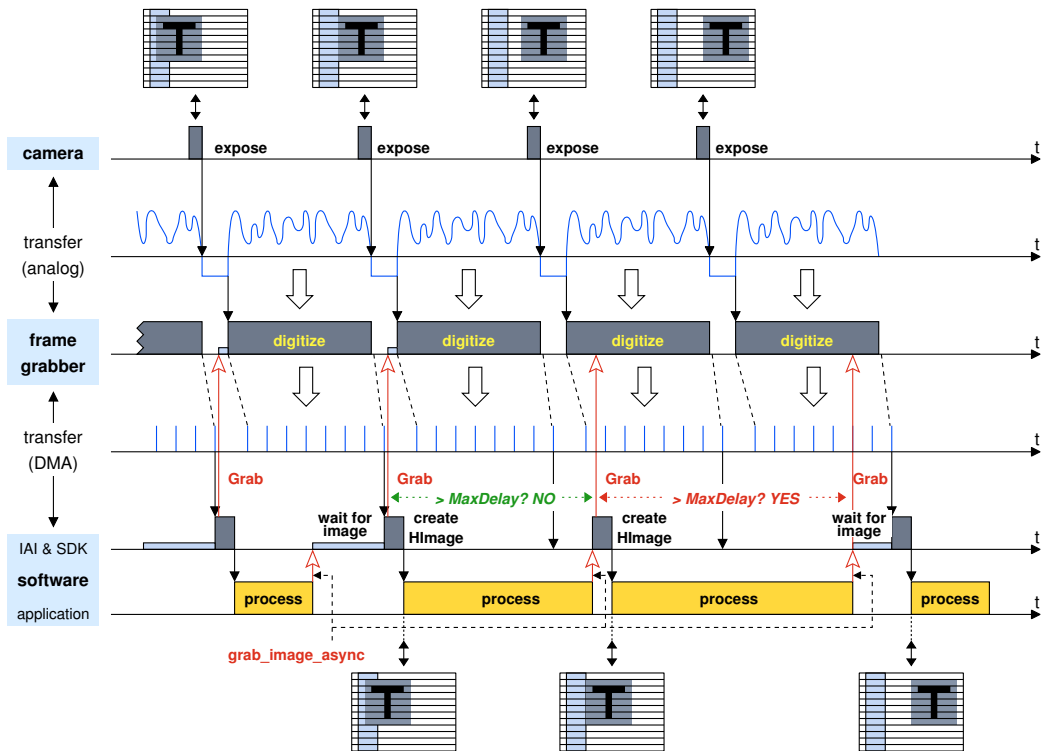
T T T T

camera
expose expose expose expose
t

transfer
(analog)
t

frame
grabber
digitize digitize digitize digitize
t

transfer
(DMA)
t

Grab Grab Grab Grab
> MaxDelay? NO
> MaxDelay? YES

IAI & SDK
software
application
wait for image
create HImage
create HImage
wait for image
t

process process process process
t

grab_image_async

T T T